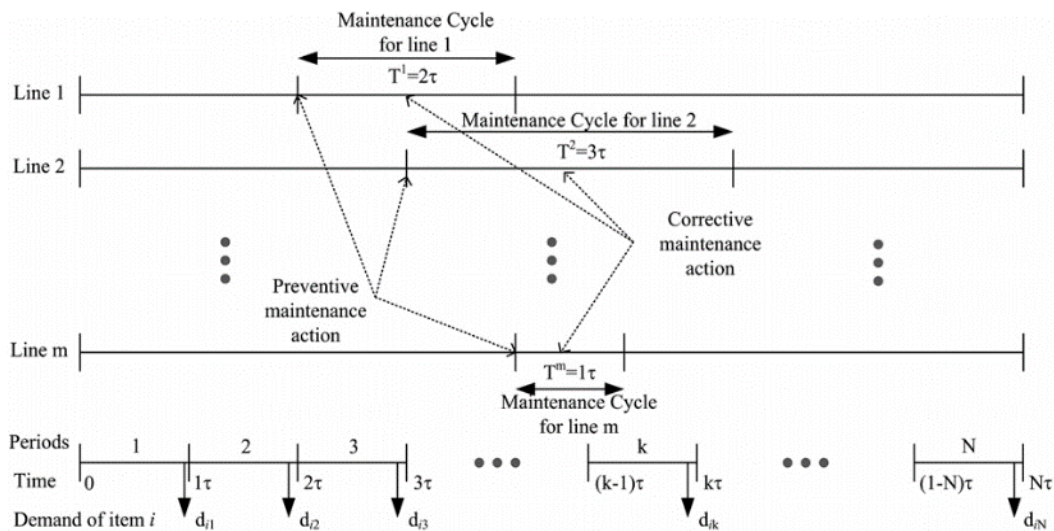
Maintenance Cycle for line 1

$T^1=2\tau$

Line 1

Maintenance Cycle for line 2

$T^2=3\tau$

Line 2

Corrective maintenance action

Preventive maintenance action

Line m

$T^m=1\tau$

Maintenance Cycle for line m

Periods 1 2 3 k N

Time 0 $1\tau$ $2\tau$ $3\tau$ $(k-1)\tau$ $k\tau$ $(1-N)\tau$ $N\tau$

Demand of item *i* $d_{i1}$ $d_{i2}$ $d_{i3}$ $d_{ik}$ $d_{iN}$